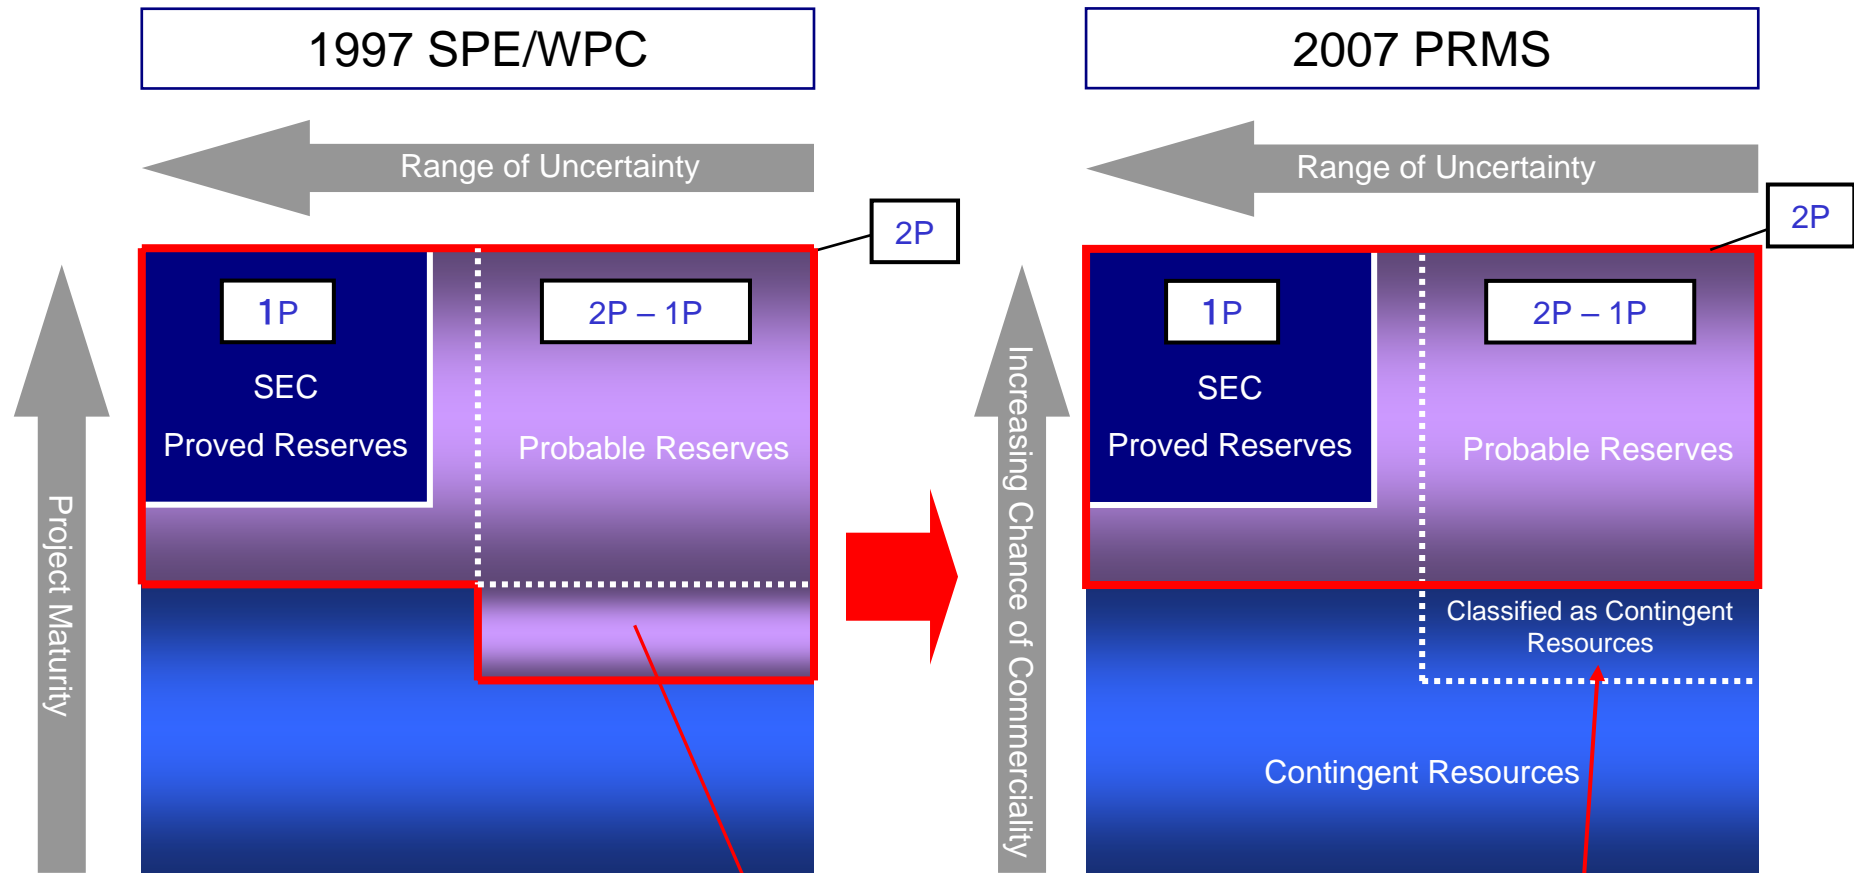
1997 SPE/WPC

Range of Uncertainty

2P

1P

SEC

Proved Reserves

2P – 1P

Probable Reserves

Project Maturity

2007 PRMS

Range of Uncertainty

2P

Increasing Chance of Commerciality

1P

SEC

Proved Reserves

2P – 1P

Probable Reserves

Classified as Contingent Resources

Contingent Resources